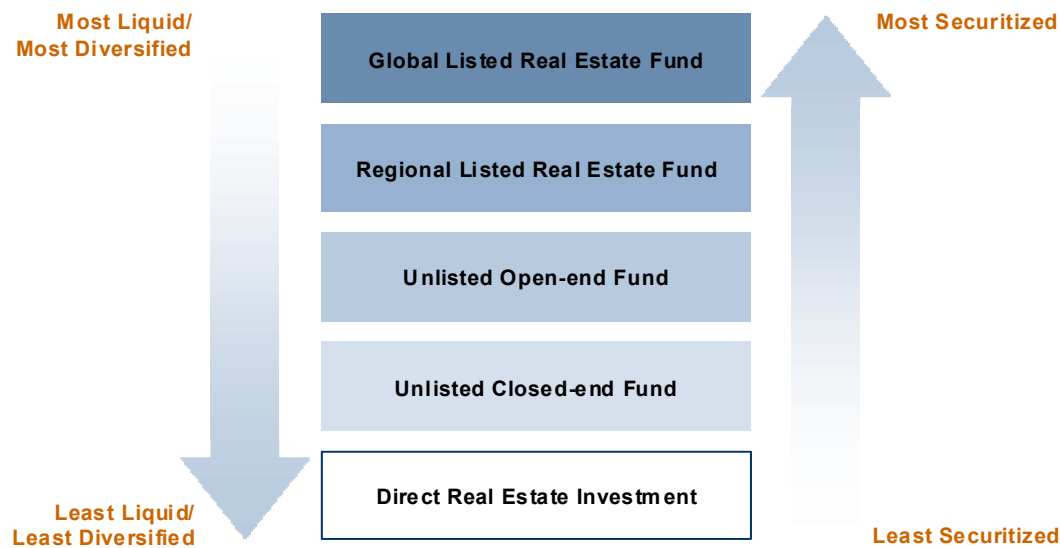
Most Liquid/
Most Diversified

Global Listed Real Estate Fund

Regional Listed Real Estate Fund

Unlisted Open-end Fund

Unlisted Closed-end Fund

Direct Real Estate Investment

Least Liquid/
Least Diversified

Most Securitized

Least Securitized